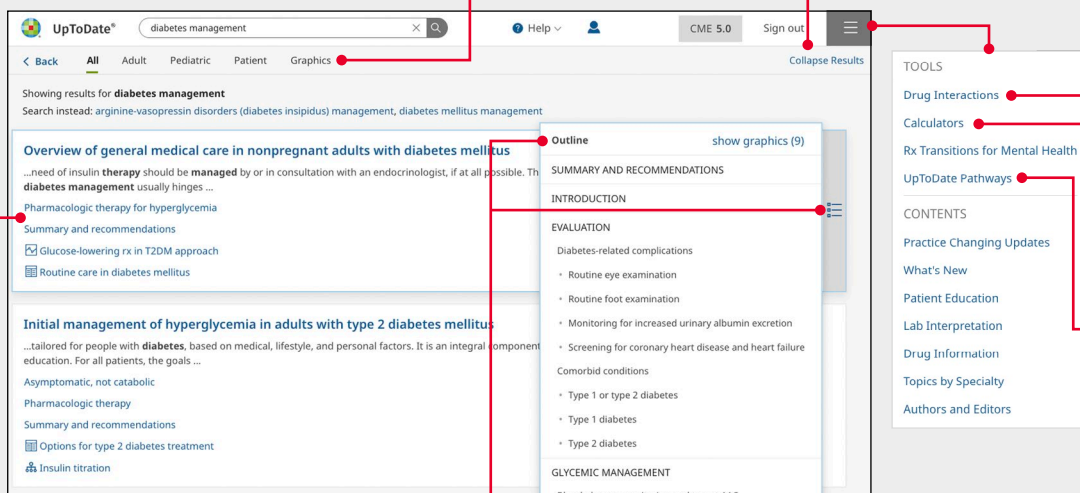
UpToDate®

diabetes management

Help

CME 5.0

Sign out

< Back

All

Adult

Pediatric

Patient

Graphics

Collapse Results

Showing results for **diabetes management**

Search instead: arginine-vasopressin disorders (diabetes insipidus) management, diabetes mellitus management

Overview of general medical care in nonpregnant adults with diabetes mellitus

...need of insulin **therapy** should be **managed** by or in consultation with an endocrinologist, if at all possible. Th **diabetes management** usually hinges ...

Pharmacologic therapy for hyperglycemia

Summary and recommendations

Glucose-lowering rx in T2DM approach

Routine care in diabetes mellitus

Outline

show graphics (9)

SUMMARY AND RECOMMENDATIONS

INTRODUCTION

EVALUATION

Diabetes-related complications

Routine eye examination

Routine foot examination

Monitoring for increased urinary albumin excretion

Screening for coronary heart disease and heart failure

Comorbid conditions

Type 1 or type 2 diabetes

Type 1 diabetes

Type 2 diabetes

GLYCEMIC MANAGEMENT

Initial management of hyperglycemia in adults with type 2 diabetes mellitus

...tailored for people with **diabetes**, based on medical, lifestyle, and personal factors. It is an integral component education. For all patients, the goals ...

Asymptomatic, not catabolic

Pharmacologic therapy

Summary and recommendations

Options for type 2 diabetes treatment

Insulin titration

TOOLS

Drug Interactions

Calculators

Rx Transitions for Mental Health

UpToDate Pathways

CONTENTS

Practice Changing Updates

What's New

Patient Education

Lab Interpretation

Drug Information

Topics by Specialty

Authors and Editors